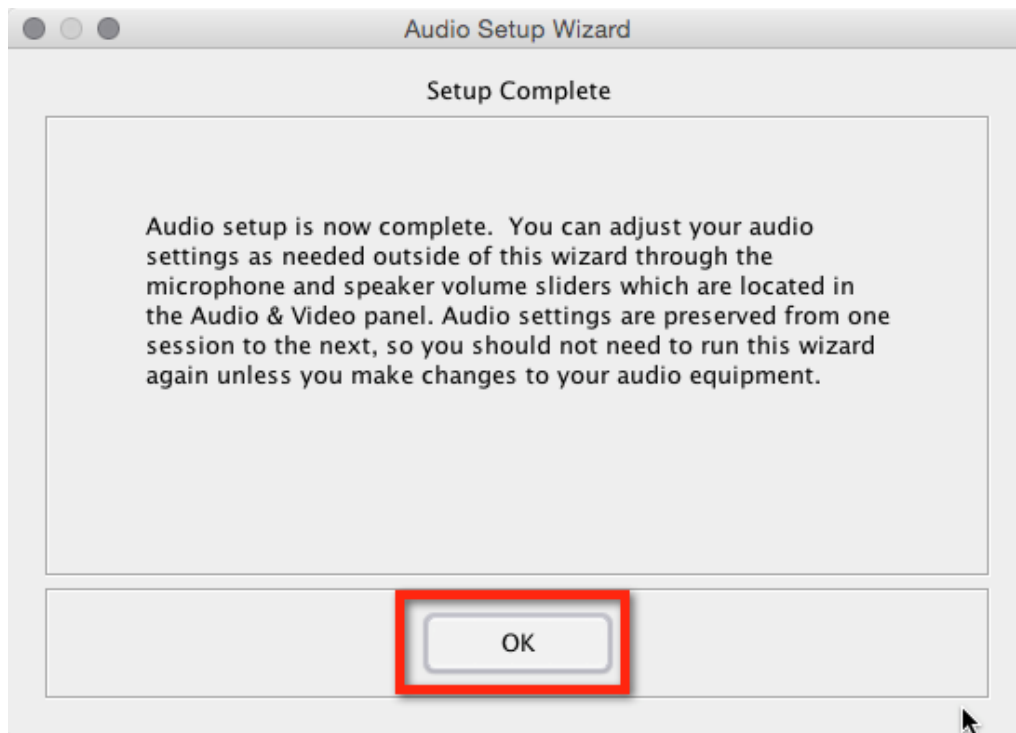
Audio Setup Wizard

Setup Complete

Audio setup is now complete.  You can adjust your audio settings as needed outside of this wizard through the microphone and speaker volume sliders which are located in the Audio & Video panel. Audio settings are preserved from one session to the next, so you should not need to run this wizard again unless you make changes to your audio equipment.

OK